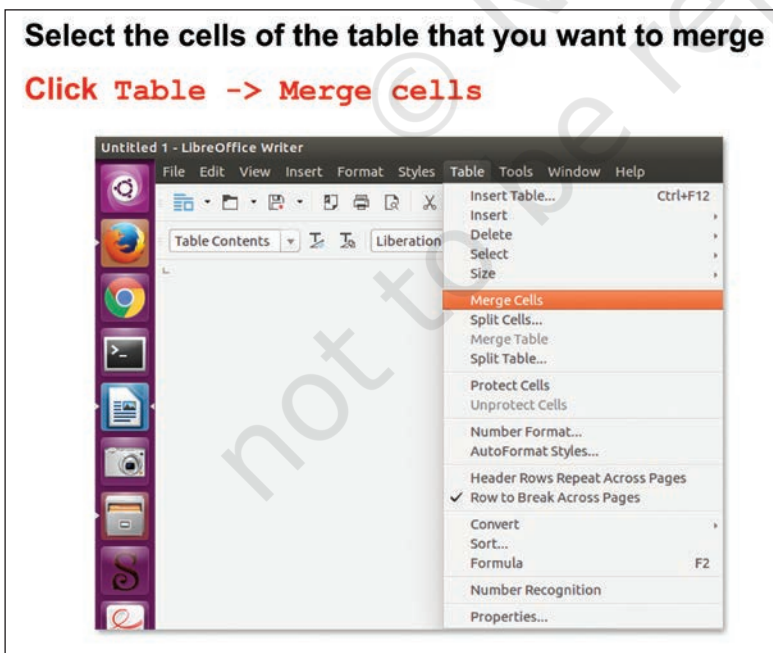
Select the cells of the table that you want to merge

Click Table -> Merge cells

Untitled 1 - LibreOffice Writer

File Edit View Insert Format Styles Table Tools Window Help

Table Contents Liberation

Insert Table... Ctrl+F12
Insert
Delete
Select
Size
Merge Cells
Split Cells...
Merge Table
Split Table...
Protect Cells
Unprotect Cells
Number Format...
AutoFormat Styles...
Header Rows Repeat Across Pages
✓ Row to Break Across Pages
Convert
Sort...
Formula F2
Number Recognition
Properties...

not to be republished © NCERT